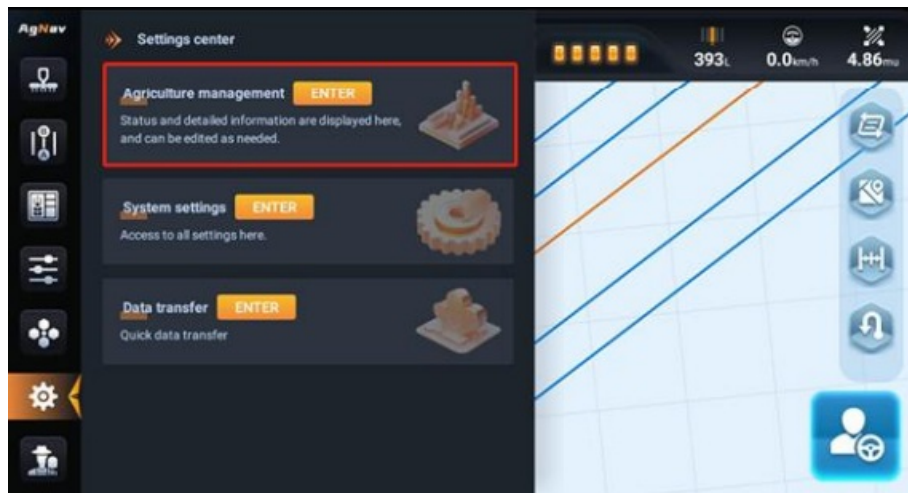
AgNav

Settings center

Agriculture management ENTER
Status and detailed information are displayed here, and can be edited as needed.

System settings ENTER
Access to all settings here.

Data transfer ENTER
Quick data transfer

393L 0.0km/h 4.86mu